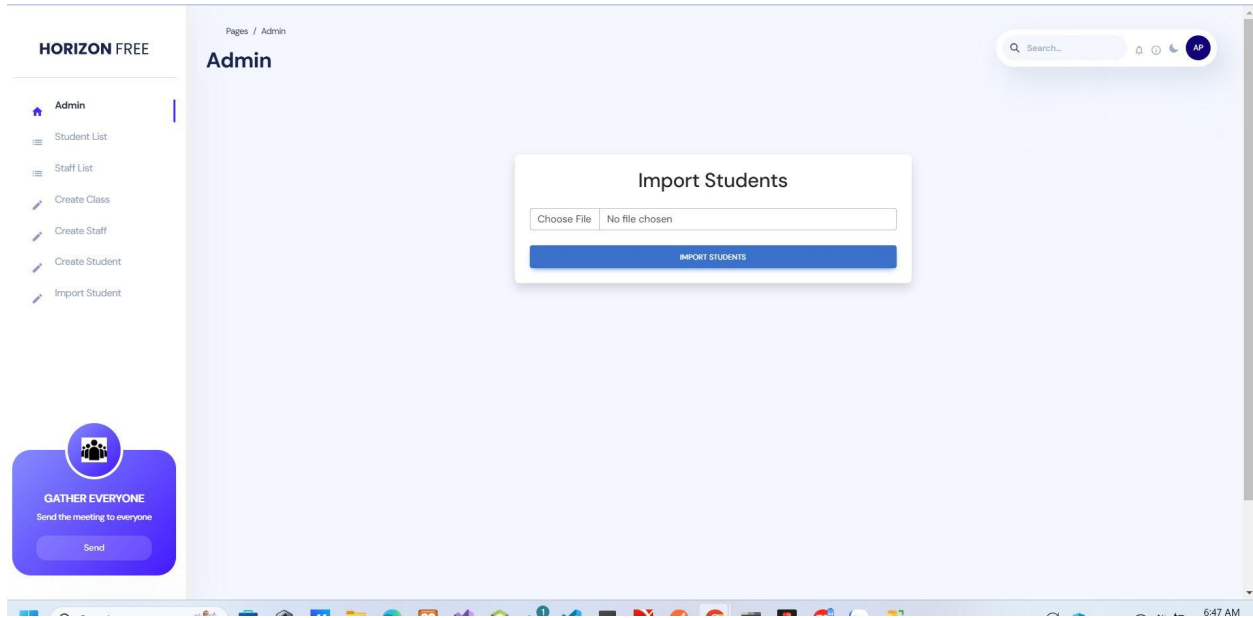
HORIZON FREE

Admin
Student List
Staff List
Create Class
Create Staff
Create Student
Import Student

GATHER EVERYONE
Send the meeting to everyone
Send

Pages / Admin
Admin

Search...
AP

Import Students
Choose File No file chosen
IMPORT STUDENTS

6:47 AM